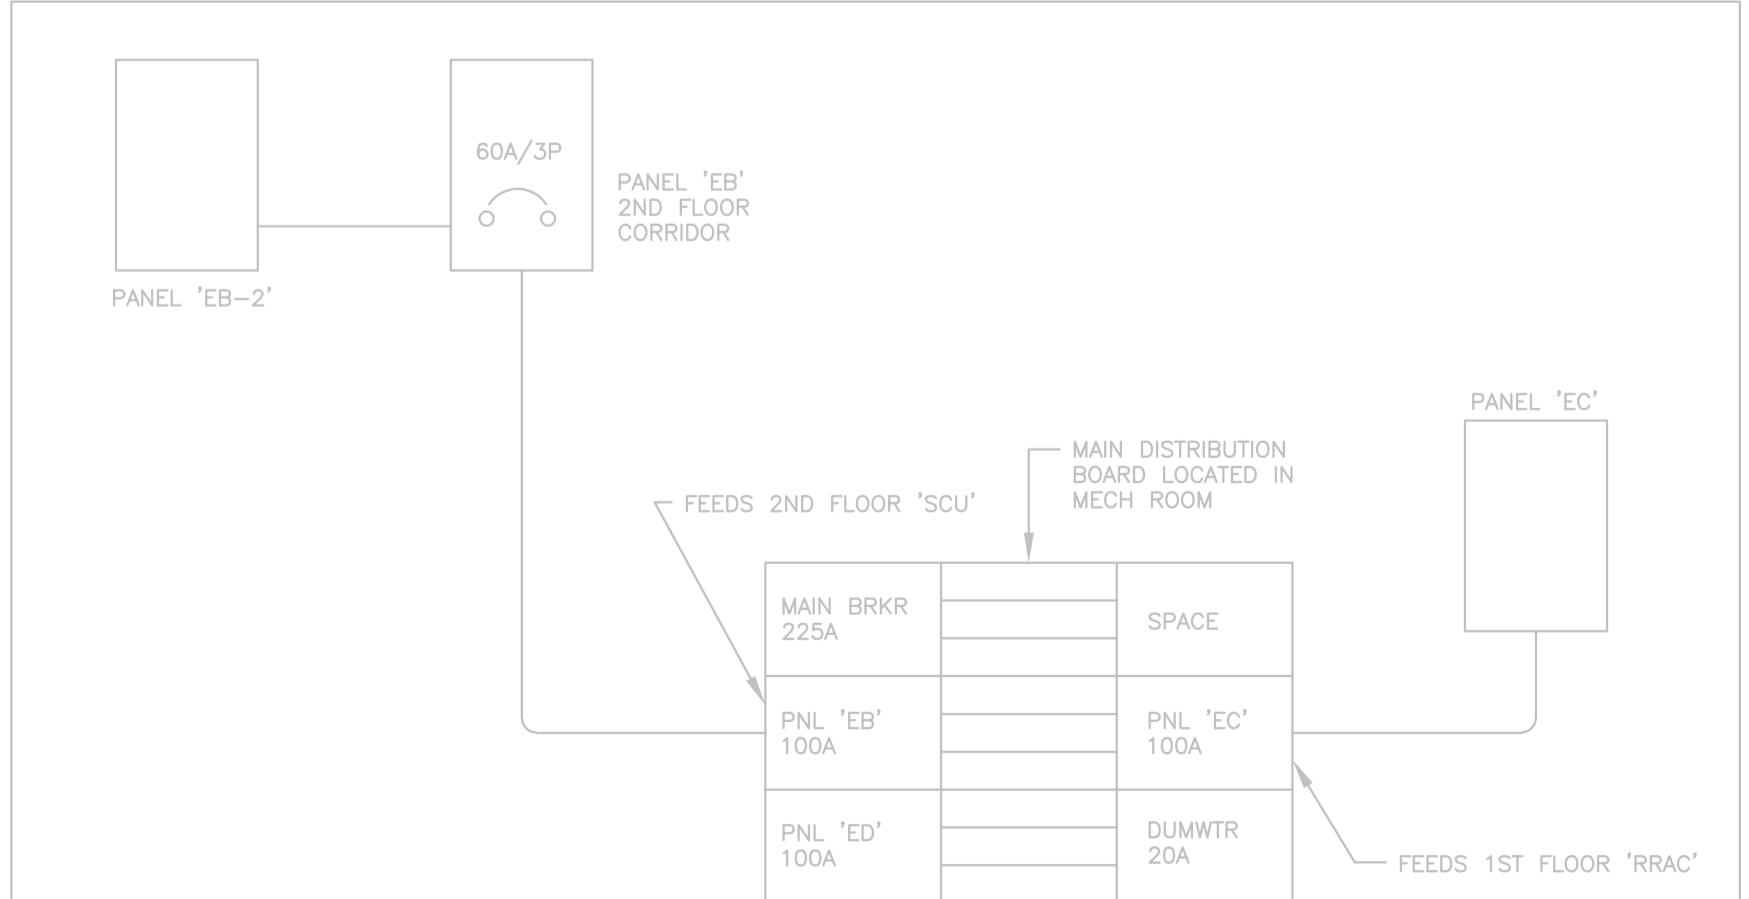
60A/3P

PANEL 'EB'
2ND FLOOR
CORRIDOR

PANEL 'EB-2'

PANEL 'EC'

MAIN DISTRIBUTION BOARD LOCATED IN MECH ROOM

FEEDS 2ND FLOOR 'SCU'

| MAIN BRKR 225A | | SPACE |
|---|---|---|
| PNL 'EB' 100A | | PNL 'EC' 100A |
| PNL 'ED' 100A | | DUMWTR 20A |

FEEDS 1ST FLOOR 'RRAC'